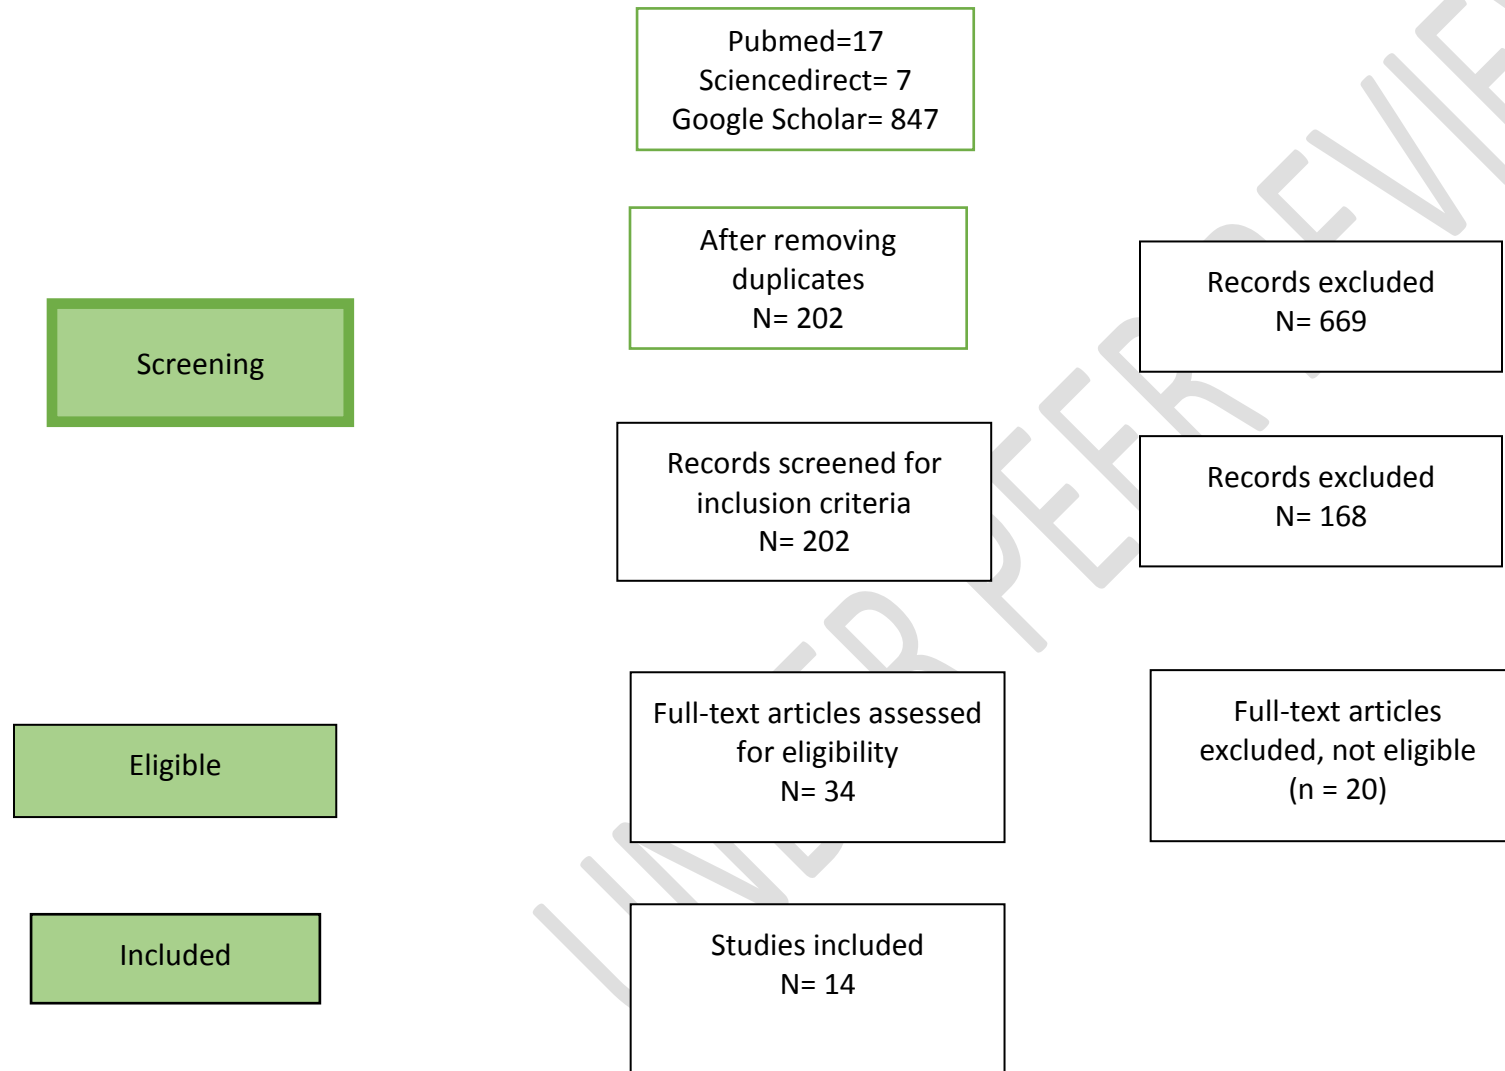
Pubmed=17
Sciencedirect= 7
Google Scholar= 847

After removing duplicates
N= 202

Records excluded
N= 669

Screening

Records screened for inclusion criteria
N= 202

Records excluded
N= 168

Eligible

Full-text articles assessed for eligibility
N= 34

Full-text articles excluded, not eligible
(n = 20)

Included

Studies included
N= 14

UNDER PEER REVIEW